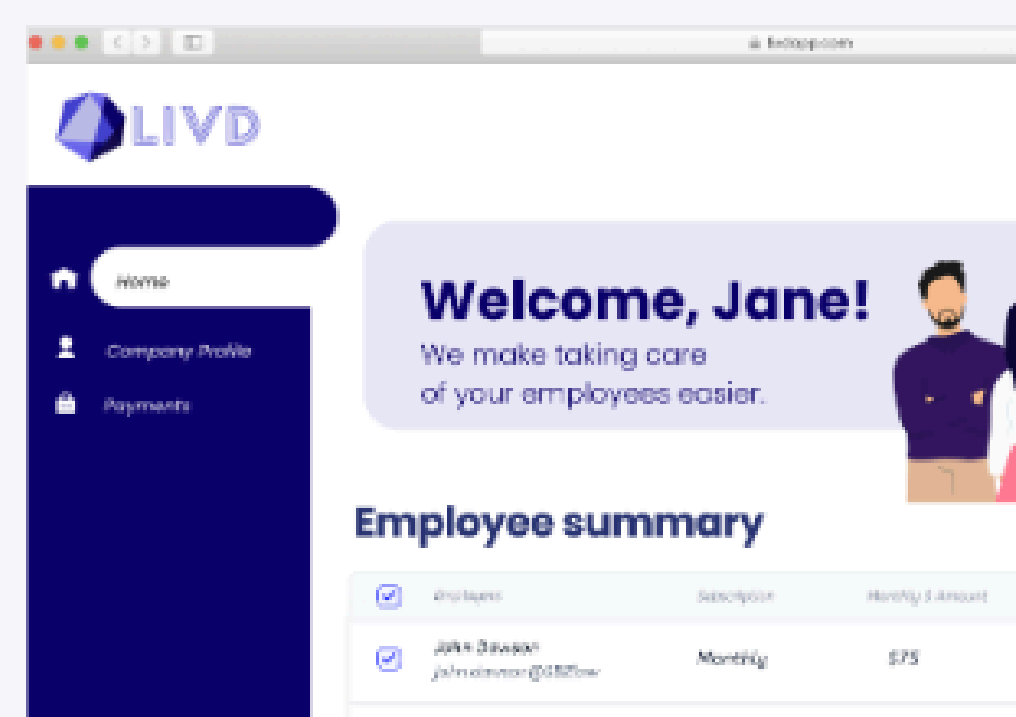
livdapp.com

LIVD

Home

Company Profile

Payments

Welcome, Jane!
We make taking care of your employees easier.

Employee summary

| | Employee | Subscription | Monthly $ Amount |
|---|---|---|---|
| | John Dawson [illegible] | Monthly | $75 |